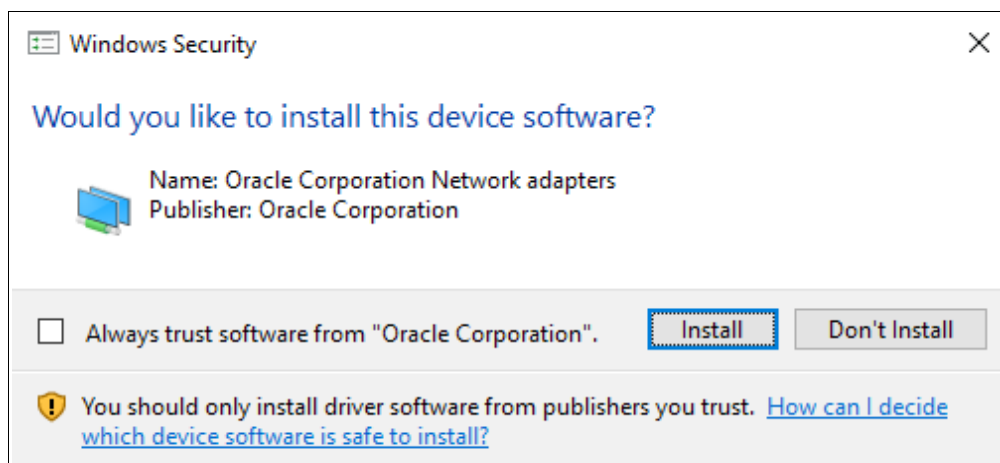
Windows Security

Would you like to install this device software?

Name: Oracle Corporation Network adapters
Publisher: Oracle Corporation

Always trust software from "Oracle Corporation".

Install

Don't Install

You should only install driver software from publishers you trust. How can I decide which device software is safe to install?